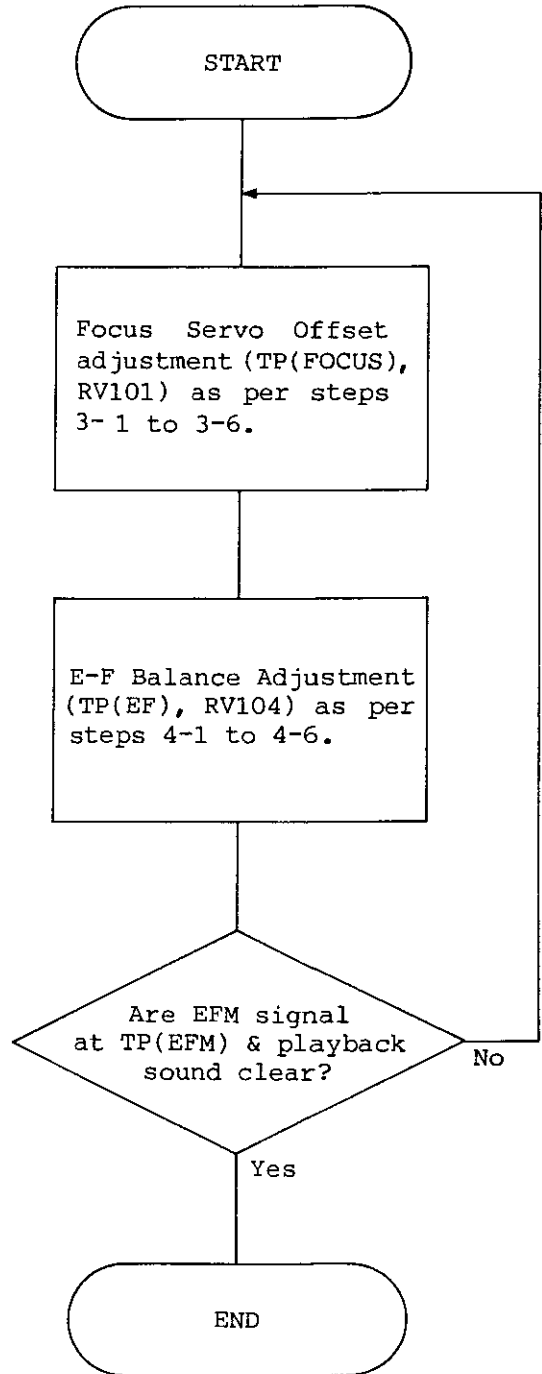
START

Focus Servo Offset adjustment (TP(FOCUS), RV101) as per steps 3- 1 to 3-6.

E-F Balance Adjustment (TP(EF), RV104) as per steps 4-1 to 4-6.

Are EFM signal at TP(EFM) & playback sound clear?

No

Yes

END